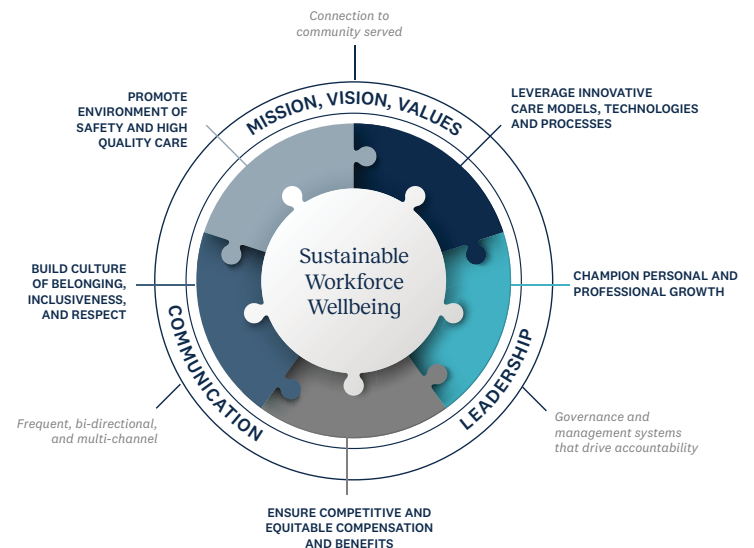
Connection to community served

MISSION, VISION, VALUES

PROMOTE ENVIRONMENT OF SAFETY AND HIGH QUALITY CARE

LEVERAGE INNOVATIVE CARE MODELS, TECHNOLOGIES AND PROCESSES

Sustainable Workforce Wellbeing

BUILD CULTURE OF BELONGING, INCLUSIVENESS, AND RESPECT

CHAMPION PERSONAL AND PROFESSIONAL GROWTH

COMMUNICATION

LEADERSHIP

Frequent, bi-directional, and multi-channel

Governance and management systems that drive accountability

ENSURE COMPETITIVE AND EQUITABLE COMPENSATION AND BENEFITS